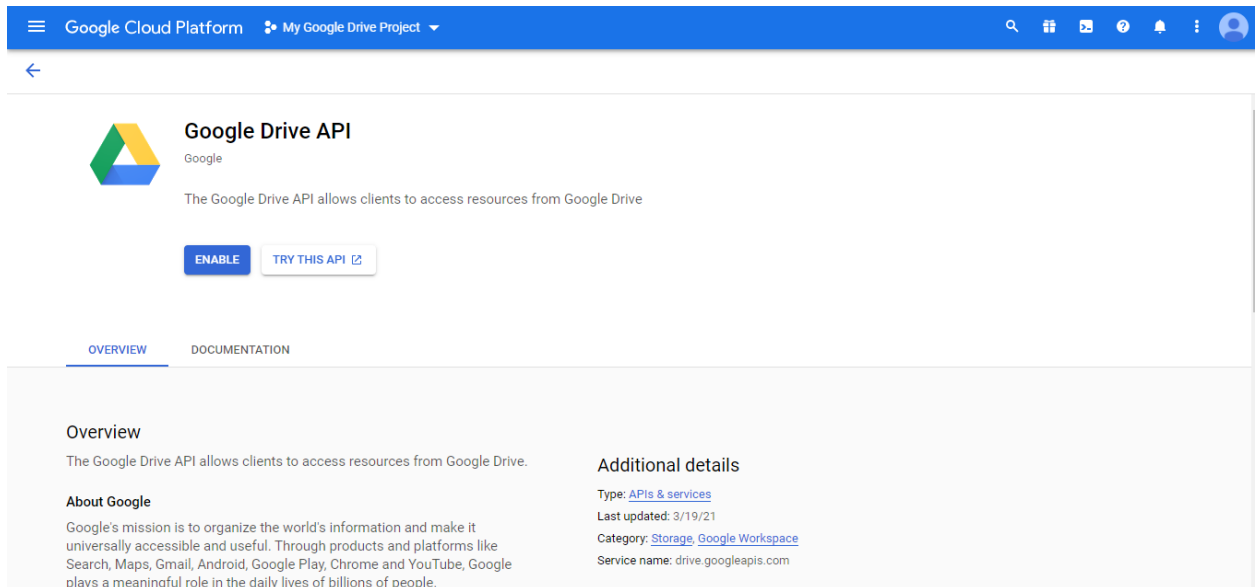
Google Cloud Platform My Google Drive Project

Google Drive API

Google

The Google Drive API allows clients to access resources from Google Drive

ENABLE TRY THIS API

OVERVIEW DOCUMENTATION

Overview

The Google Drive API allows clients to access resources from Google Drive.

About Google

Google's mission is to organize the world's information and make it universally accessible and useful. Through products and platforms like Search, Maps, Gmail, Android, Google Play, Chrome and YouTube, Google plays a meaningful role in the daily lives of billions of people.

Additional details

Type: APIs & services

Last updated: 3/19/21

Category: Storage, Google Workspace

Service name: drive.googleapis.com